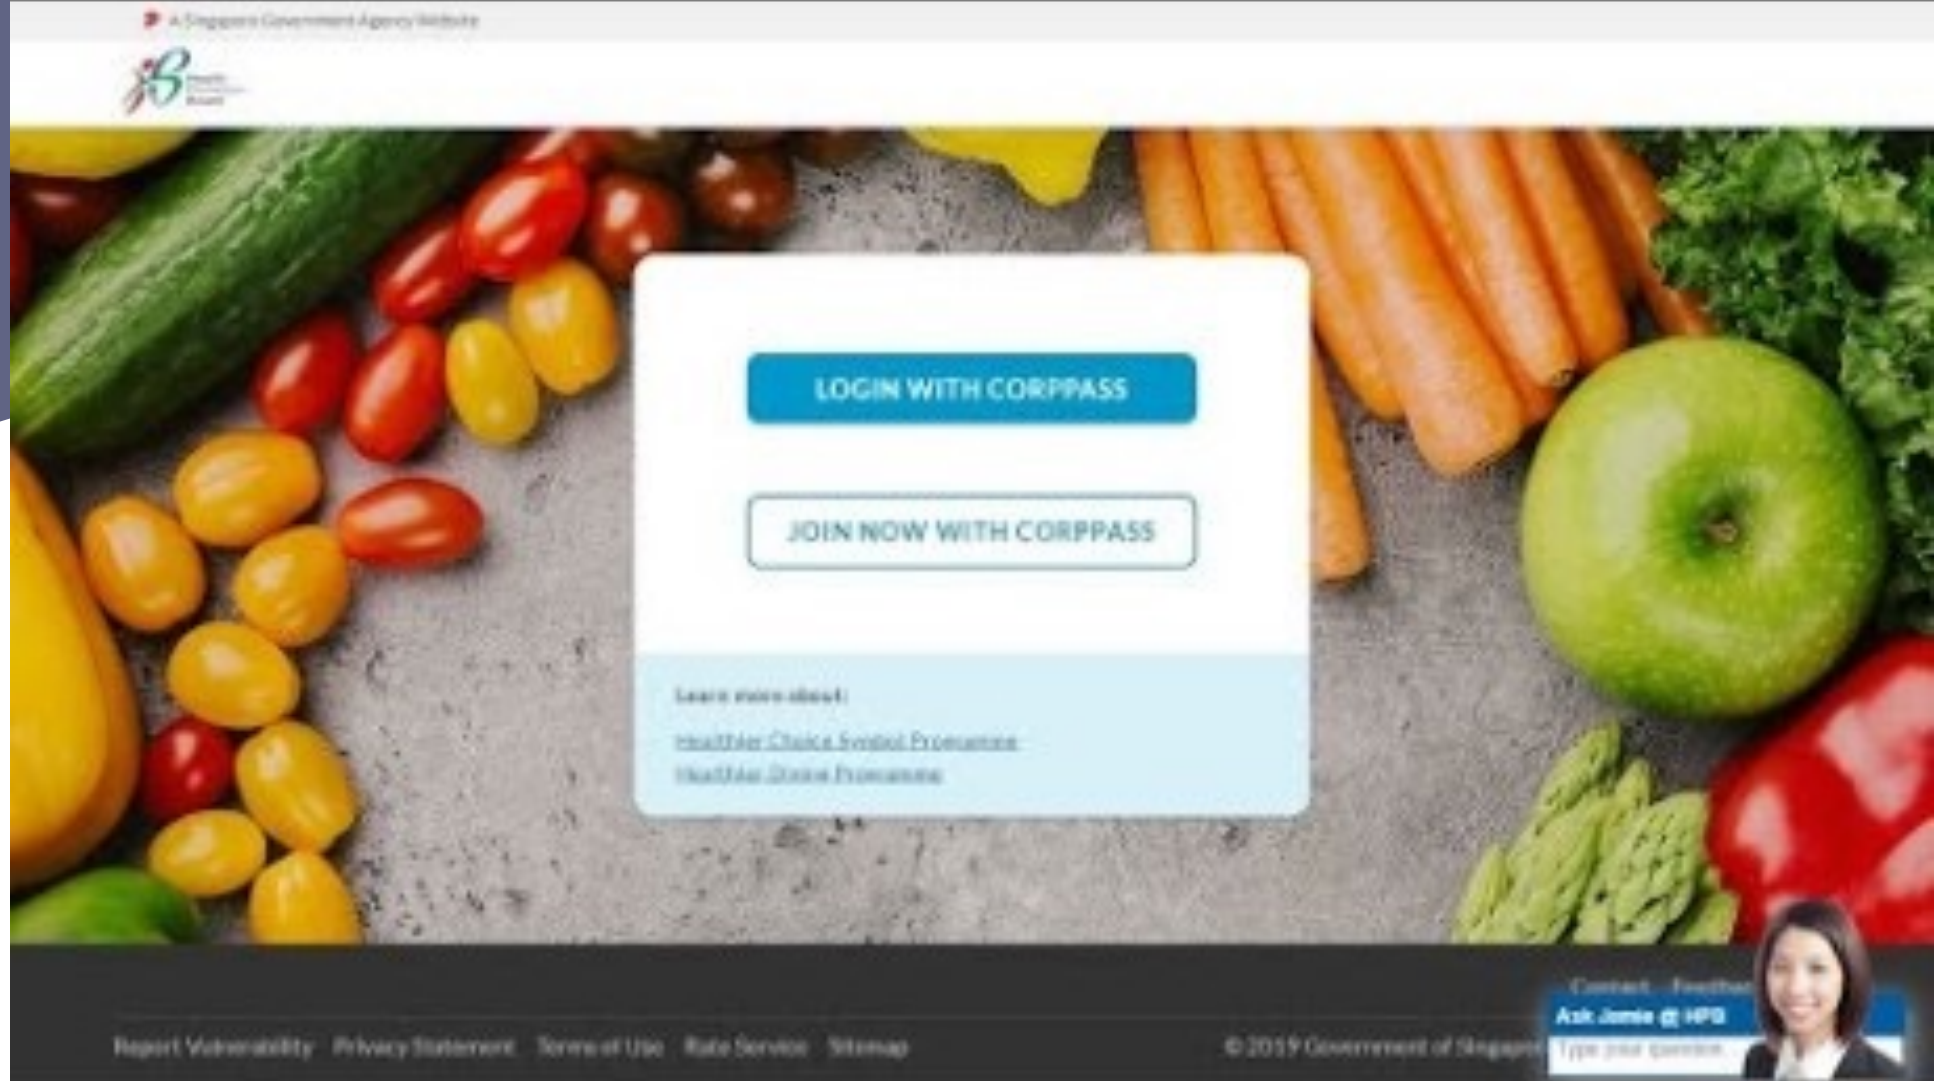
A Singapore Government Agency Website

Health Promotion Board

LOGIN WITH CORPPASS

JOIN NOW WITH CORPPASS

Learn more about:

Healthier Choice Symbol Programme
Healthier Dining Programme

Contact Feedback

Ask Jamie @ HPB
Type your question

Report Vulnerability Privacy Statement Terms of Use Rate Service Sitemap

© 2019 Government of Singapore